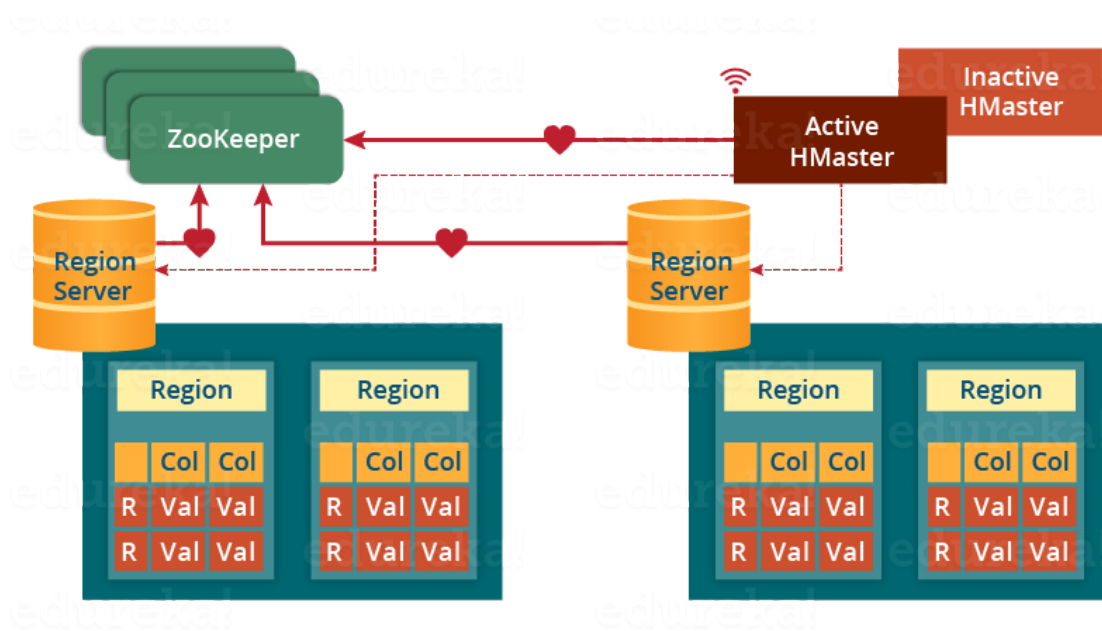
ZooKeeper

Inactive HMaster

Active HMaster

Region Server

Region Server

Region

| | Col | Col |
|---|---|---|
| R | Val | Val |
| R | Val | Val |

Region

| | Col | Col |
|---|---|---|
| R | Val | Val |
| R | Val | Val |

Region

| | Col | Col |
|---|---|---|
| R | Val | Val |
| R | Val | Val |

Region

| | Col | Col |
|---|---|---|
| R | Val | Val |
| R | Val | Val |

edureka!